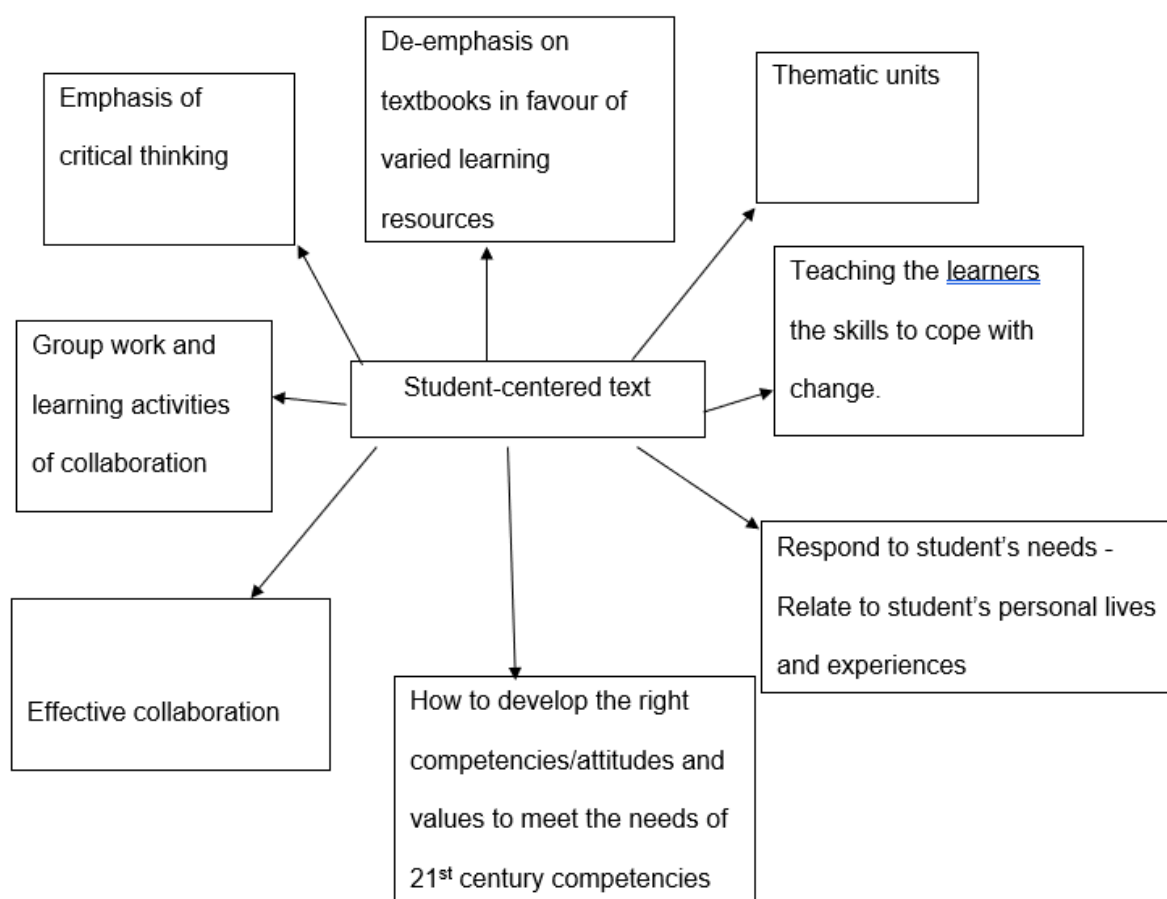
De-emphasis on textbooks in favour of varied learning resources

Emphasis of critical thinking

Thematic units

Teaching the learners the skills to cope with change.

Group work and learning activities of collaboration

Student-centered text

Respond to student's needs - Relate to student's personal lives and experiences

Effective collaboration

How to develop the right competencies/attitudes and values to meet the needs of 21$^{st}$ century competencies